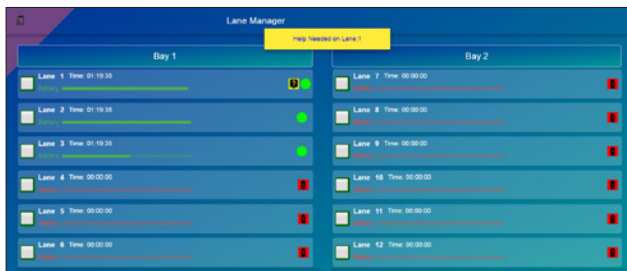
Lane Manager

Help Needed on Lane 1

Bay 1

Lane 1 Time: 01:19:35
Battery

Lane 2 Time: 01:19:35
Battery

Lane 3 Time: 01:19:35
Battery

Lane 4 Time: 00:00:00
Battery

Lane 5 Time: 00:00:00
Battery

Lane 6 Time: 00:00:00
Battery

Bay 2

Lane 7 Time: 00:00:00
Battery

Lane 8 Time: 00:00:00
Battery

Lane 9 Time: 00:00:00
Battery

Lane 10 Time: 00:00:00
Battery

Lane 11 Time: 00:00:00
Battery

Lane 12 Time: 00:00:00
Battery